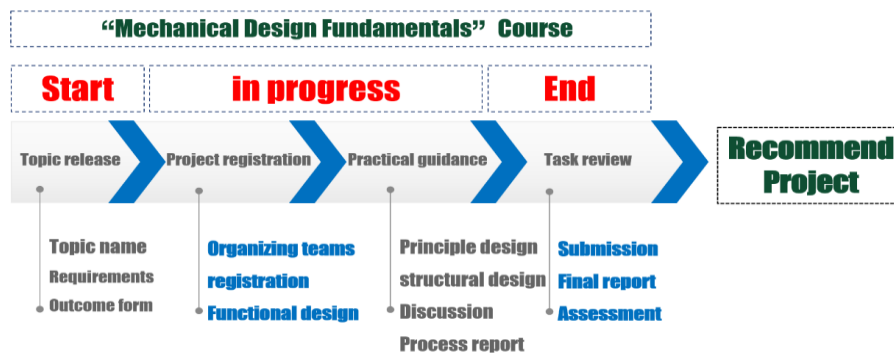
“Mechanical Design Fundamentals” Course

Start

in progress

End

Topic release

Project registration

Practical guidance

Task review

Recommend Project

Topic name
Requirements
Outcome form

Organizing teams registration
Functional design

Principle design
structural design
Discussion
Process report

Submission
Final report
Assessment